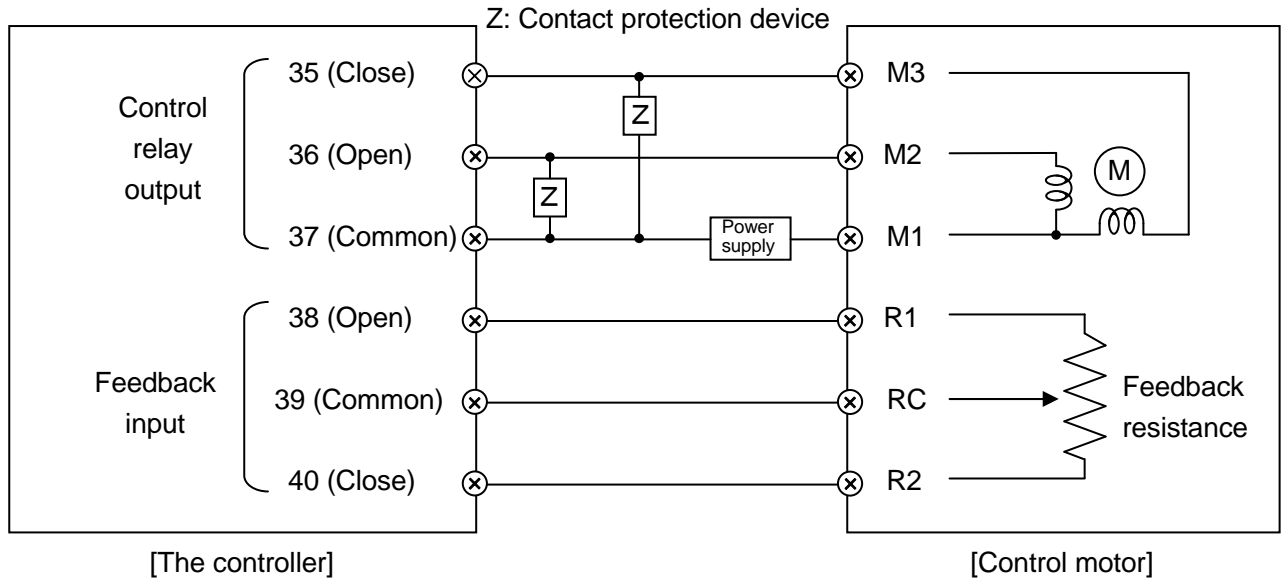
Z: Contact protection device

Control relay output

35 (Close)

36 (Open)

37 (Common)

Z

Z

Power supply

M3

M2

M1

M

Feedback input

38 (Open)

39 (Common)

40 (Close)

R1

RC

R2

Feedback resistance

[The controller]

[Control motor]